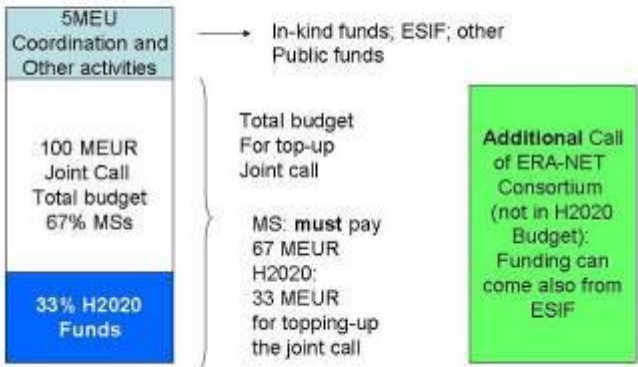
5MEU Coordination and Other activities

In-kind funds; ESIF; other Public funds

100 MEUR Joint Call Total budget 67% MSs

33% H2020 Funds

Total budget For top-up Joint call

MS: must pay 67 MEUR H2020: 33 MEUR for topping-up the joint call

Additional Call of ERA-NET Consortium (not in H2020 Budget): Funding can come also from ESIF